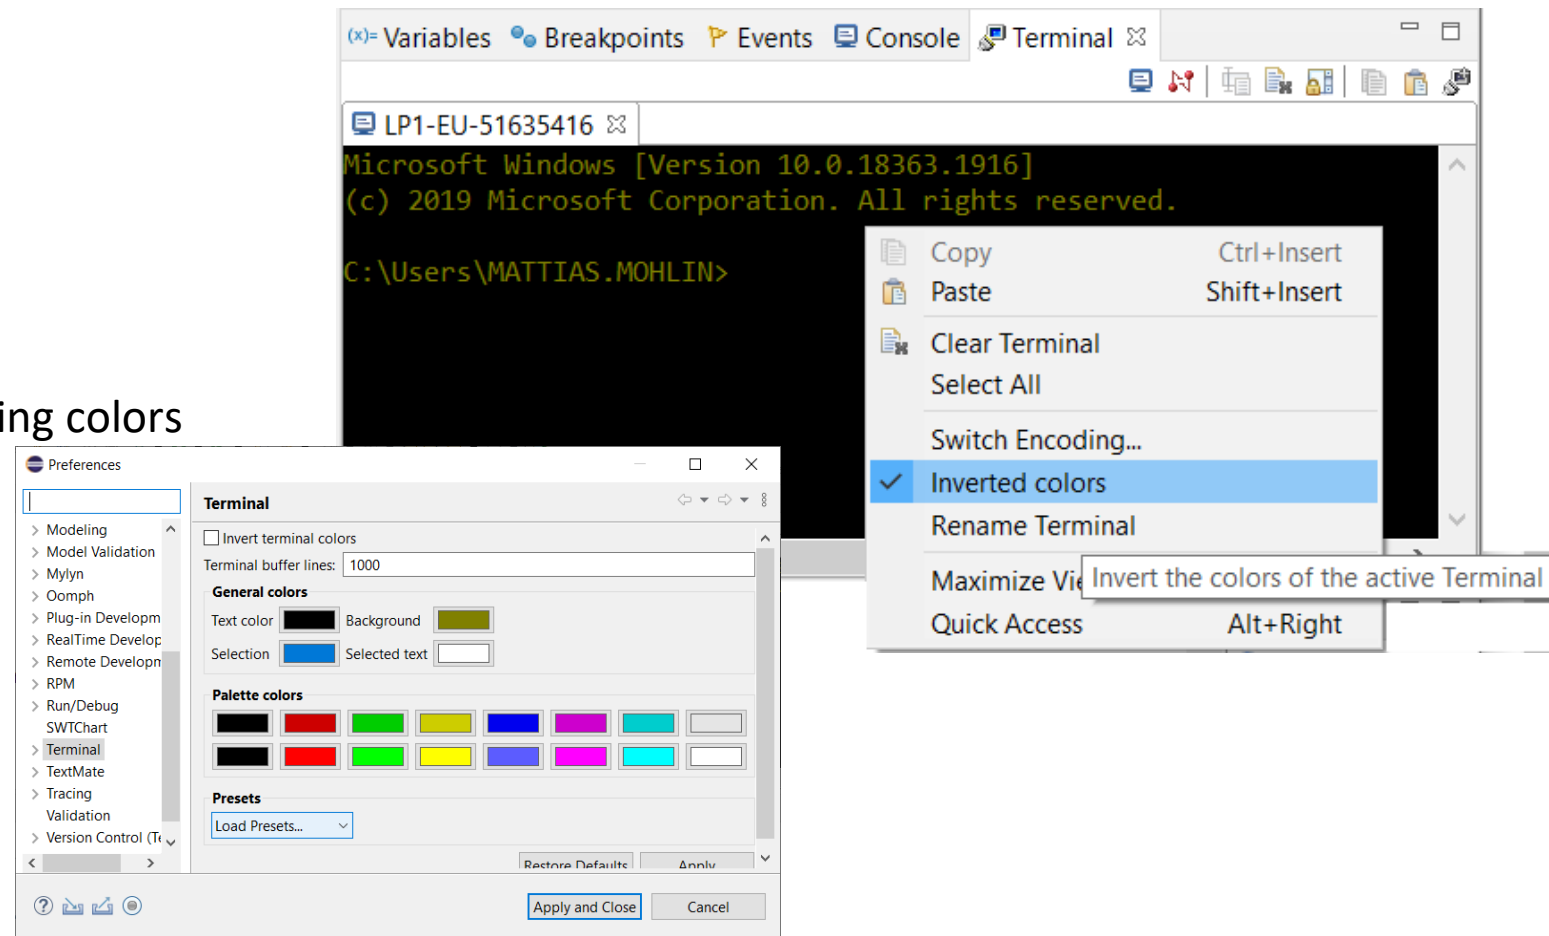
(x)= Variables Breakpoints Events Console Terminal

LP1-EU-51635416

Microsoft Windows [Version 10.0.18363.1916]
(c) 2019 Microsoft Corporation. All rights reserved.

C:\Users\MATTIAS.MOHLIN>

Copy Ctrl+Insert
Paste Shift+Insert
Clear Terminal
Select All
Switch Encoding...
Inverted colors
Rename Terminal
Maximize Vi
Invert the colors of the active Terminal
Quick Access Alt+Right

ing colors

Preferences

Modeling
Model Validation
Mylyn
Oomph
Plug-in Developm
RealTime Develop
Remote Developm
RPM
Run/Debug
SWTChart
Terminal
TextMate
Tracing
Validation
Version Control (Te

Terminal

Invert terminal colors
Terminal buffer lines: 1000

General colors
Text color Background
Selection Selected text

Palette colors

Presets
Load Presets...

Restore Defaults Apply

Apply and Close Cancel